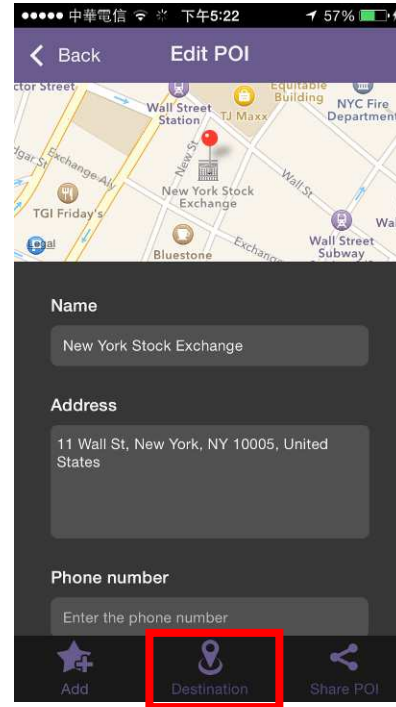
●●●●● 中華電信 下午5:22 57%

Back Edit POI

ctor Street
Wall Street Station
TJ Maxx
Equitable Building
NYC Fire Department
New St
Exchange Aly
gar St
Wall St
New York Stock Exchange
TGI Friday's
Wall Street Subway
Bluestone
Exchang
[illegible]al
Wal

Name

New York Stock Exchange

Address

11 Wall St, New York, NY 10005, United States

Phone number

Enter the phone number

Add Destination Share POI